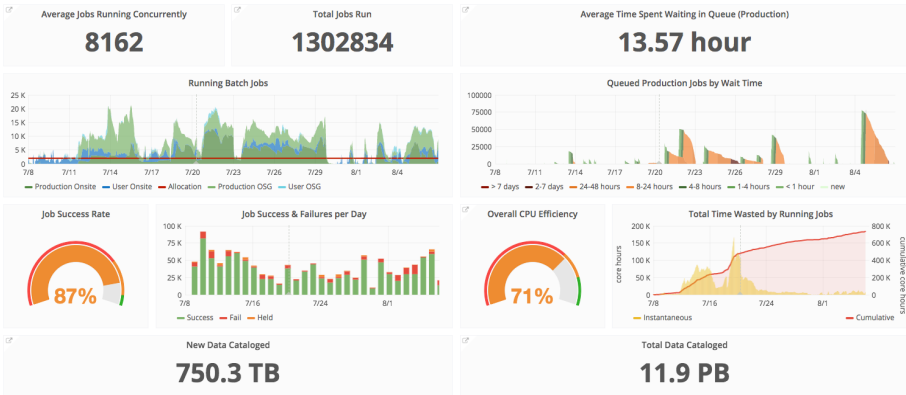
Average Jobs Running Concurrently

8162

Total Jobs Run

1302834

Average Time Spent Waiting in Queue (Production)

13.57 hour

Running Batch Jobs

25 K
20 K
15 K
10 K
5 K
0

7/8 7/11 7/14 7/17 7/20 7/23 7/26 7/29 8/1 8/4

Production Onsite User Onsite Allocation Production OSG User OSG

Queued Production Jobs by Wait Time

100000
75000
50000
25000
0

7/8 7/11 7/14 7/17 7/20 7/23 7/26 7/29 8/1 8/4

> 7 days 2-7 days 24-48 hours 8-24 hours 4-8 hours 1-4 hours < 1 hour new

Job Success Rate

87%

Job Success & Failures per Day

100 K
80 K
60 K
40 K
20 K
0

7/8 7/16 7/24 8/1

Success Fail Held

Overall CPU Efficiency

71%

Total Time Wasted by Running Jobs

200 K
150 K
100 K
50 K
0

core hours

800 K
600 K
400 K
200 K
0

cumulative core hours

7/8 7/16 7/24 8/1

Instantaneous Cumulative

New Data Cataloged

750.3 TB

Total Data Cataloged

11.9 PB